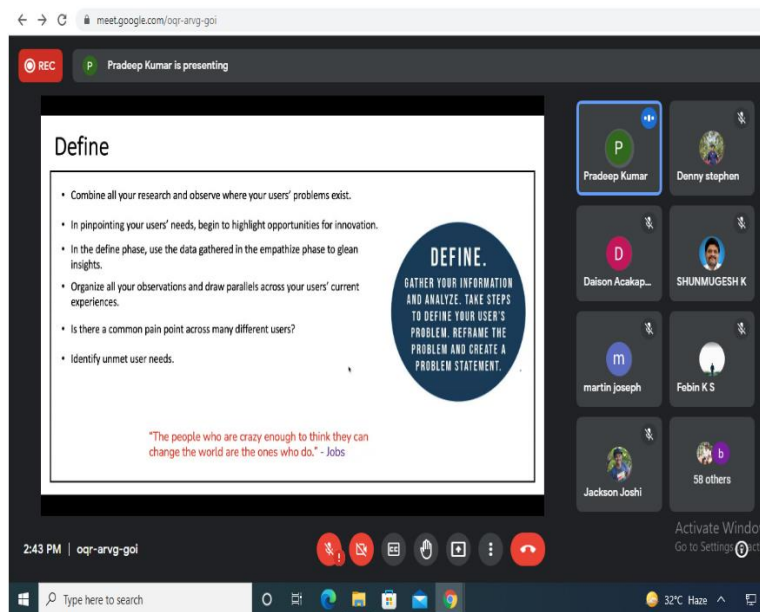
meet.google.com/oqr-arvg-goi

REC

P Pradeep Kumar is presenting

Define

- Combine all your research and observe where your users' problems exist.
- In pinpointing your users' needs, begin to highlight opportunities for innovation.
- In the define phase, use the data gathered in the empathize phase to glean insights.
- Organize all your observations and draw parallels across your users' current experiences.
- Is there a common pain point across many different users?
- Identify unmet user needs.

DEFINE.

GATHER YOUR INFORMATION AND ANALYZE. TAKE STEPS TO DEFINE YOUR USER'S PROBLEM. REFRAME THE PROBLEM AND CREATE A PROBLEM STATEMENT.

"The people who are crazy enough to think they can change the world are the ones who do." - Jobs

P
Pradeep Kumar

Donny stephen

D
Daison Acakap...

SHUNMUGESH K

m
martin joseph

Febin K S

Jackson Joshi

b
58 others

Activate Windo
Go to Settings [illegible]

2:43 PM | oqr-arvg-goi

Type here to search

32°C Haze